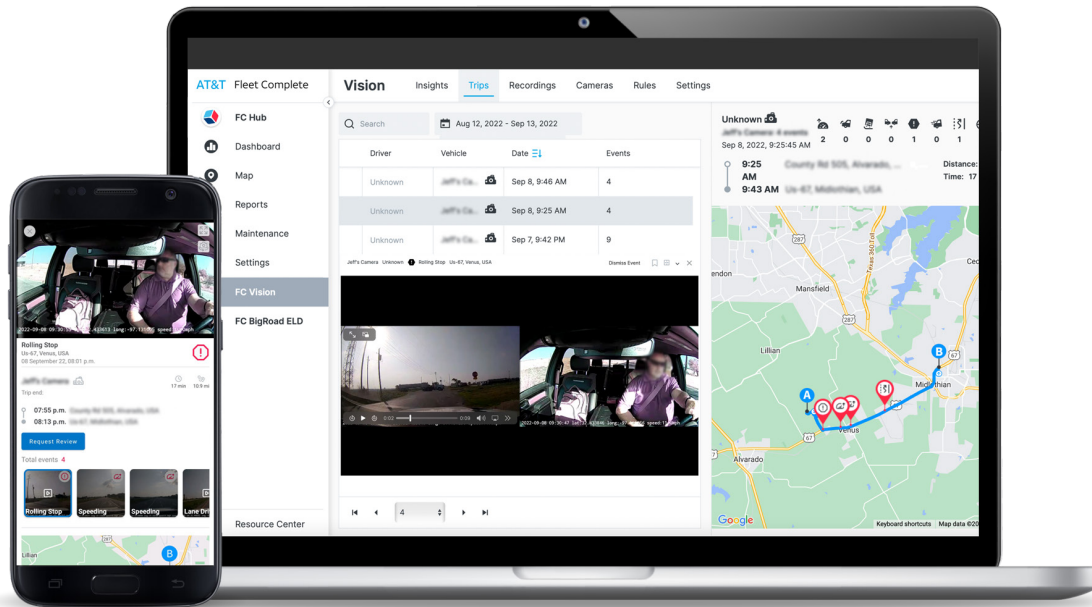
AT&T Fleet Complete

FC Hub
Dashboard
Map
Reports
Maintenance
Settings
FC Vision
FC BigRoad ELD
Resource Center

Vision
Insights
Trips
Recordings
Cameras
Rules
Settings

Search
Aug 12, 2022 - Sep 13, 2022

| Driver | Vehicle | Date | Events |
|---|---|---|---|
| Unknown | Jeff's Ca... | Sep 8, 9:46 AM | 4 |
| Unknown | Jeff's Ca... | Sep 8, 9:25 AM | 4 |
| Unknown | Jeff's Ca... | Sep 7, 9:42 PM | 9 |

Jeff's Camera Unknown Rolling Stop Us-67, Venus, USA
Dismiss Event

4

Unknown
Jeff's Camera 4 events
Sep 8, 2022, 9:25:45 AM
2 0 0 0 1 0 1
9:25 AM County Rd 505, Alvarado,
9:43 AM Us-67, Midlothian, USA
Distance:
Time: 17

Mansfield
Lillian
Midlothian
Alvarado
Venus
Google
Keyboard shortcuts Map data ©20

Rolling Stop
Us-67, Venus, USA
08 September 22, 08:01 p.m.
Jeff's Camera
17 min 10.9 mi
Trip end
07:55 p.m. County Rd 505, Alvarado, USA
08:13 p.m. Us-67, Midlothian, USA
Request Review
Total events 4
Rolling Stop
Speeding
Speeding
Lane Dri
Lillian